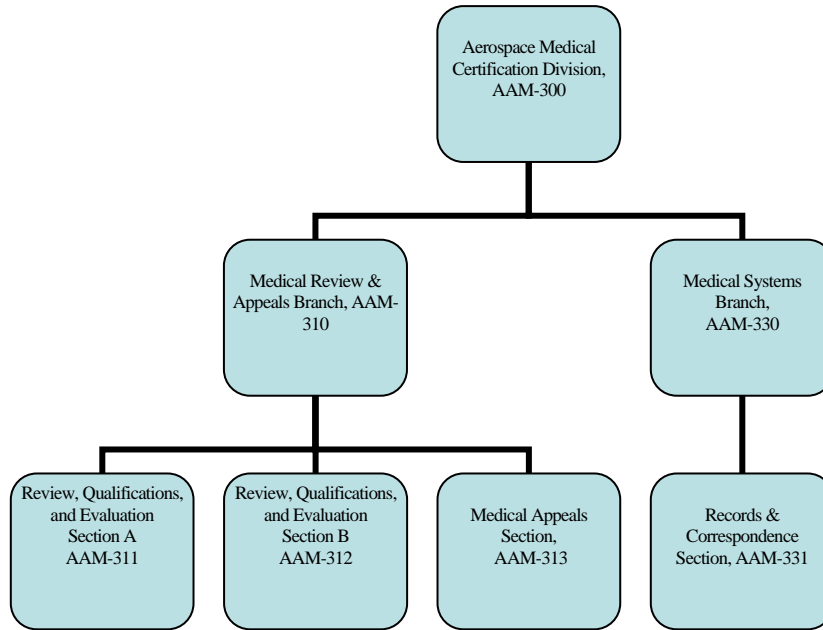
Aerospace Medical Certification Division, AAM-300

Medical Review & Appeals Branch, AAM-310

Medical Systems Branch, AAM-330

Review, Qualifications, and Evaluation Section A AAM-311

Review, Qualifications, and Evaluation Section B AAM-312

Medical Appeals Section, AAM-313

Records & Correspondence Section, AAM-331